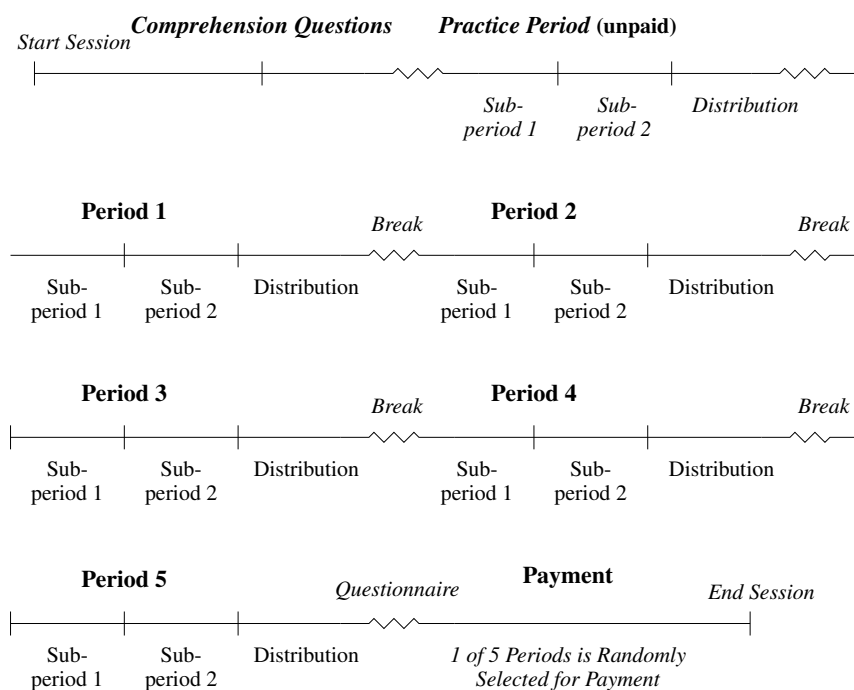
*Start Session* ***Comprehension Questions*** ***Practice Period*** **(unpaid)**

*Sub-period 1* *Sub-period 2* *Distribution*

**Period 1** *Break* **Period 2** *Break*

Sub-period 1 Sub-period 2 Distribution Sub-period 1 Sub-period 2 Distribution

**Period 3** *Break* **Period 4** *Break*

Sub-period 1 Sub-period 2 Distribution Sub-period 1 Sub-period 2 Distribution

**Period 5** *Questionnaire* **Payment** *End Session*

Sub-period 1 Sub-period 2 Distribution *1 of 5 Periods is Randomly Selected for Payment*